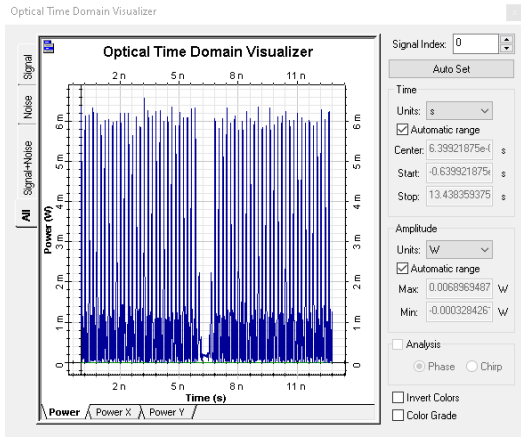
Optical Time Domain Visualizer

Signal
Noise
Signal+Noise
All

Optical Time Domain Visualizer

2 n
5 n
8 n
11 n

6 m
5 m
4 m
3 m
2 m
1 m
0

Power (W)

Time (s)

Power
Power X
Power Y

Signal Index: 0

Auto Set

Time
Units: s
Automatic range
Center: 6.39921875e-
Start: -0.639921875
Stop: 13.438359375

Amplitude
Units: W
Automatic range
Max: 0.0068969487 W
Min: -0.000328426 W

Analysis
Phase
Chirp

Invert Colors
Color Grade